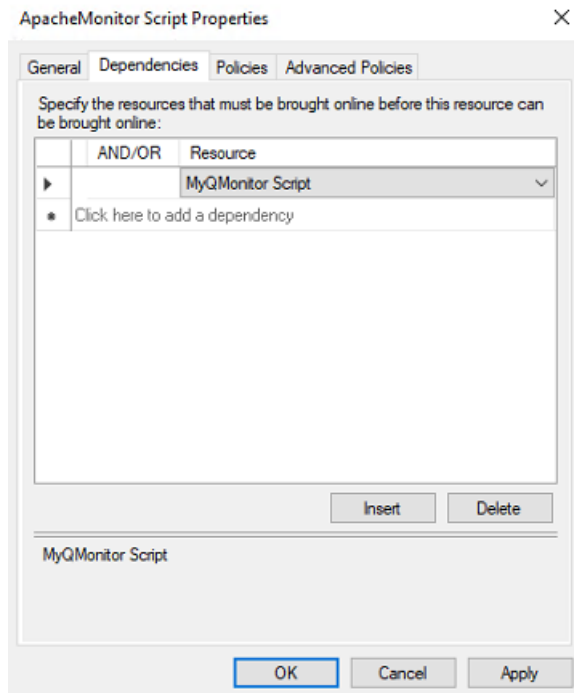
ApacheMonitor Script Properties

×

General | Dependencies | Policies | Advanced Policies

Specify the resources that must be brought online before this resource can be brought online:

| | AND/OR | Resource |
|---|---|---|
| ▶ | | MyQMonitor Script |
| * | Click here to add a dependency | |

Insert | Delete

MyQMonitor Script

OK | Cancel | Apply